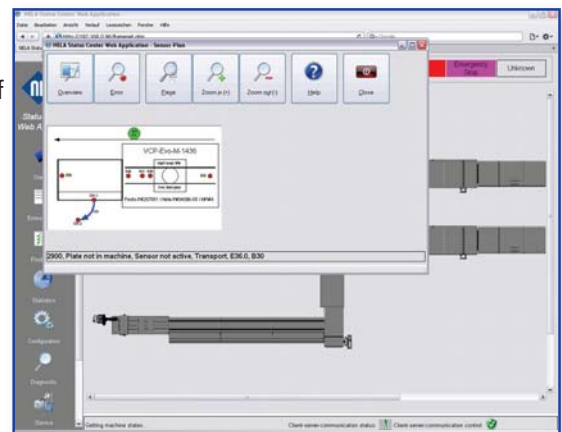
MELA Status Center Web Application - Sensor Plan

Overview
Error
Page
Zoom in (+)
Zoom out (-)
Help
Close

VCP-Evo-M-1436

2900, Plate not in machine, Sensor not active, Transport, E36.0, B30

Emergency Stop
Unknown

Status
Web A

Statistics
Configuration
Diagnostic
Service

Getting machine states...
Client-server-communication status
Client-server-communication control